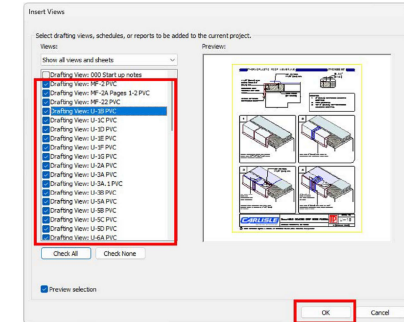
Insert Views

Select drafting views, schedules, or reports to be added to the current project.

Views:

Show all views and sheets

Drafting View: 000 Start up notes
Drafting View: MF-2 PVC
Drafting View: MF-2A Pages 1-2 PVC
Drafting View: MF-22 PVC
Drafting View: U-1B PVC
Drafting View: U-1C PVC
Drafting View: U-1D PVC
Drafting View: U-1E PVC
Drafting View: U-1F PVC
Drafting View: U-1G PVC
Drafting View: U-2A PVC
Drafting View: U-3A PVC
Drafting View: U-3A.1 PVC
Drafting View: U-3B PVC
Drafting View: U-5A PVC
Drafting View: U-5B PVC
Drafting View: U-5C PVC
Drafting View: U-5D PVC
Drafting View: U-6A PVC

Preview:

CARLISLE

Check All
Check None

Preview selection

OK
Cancel